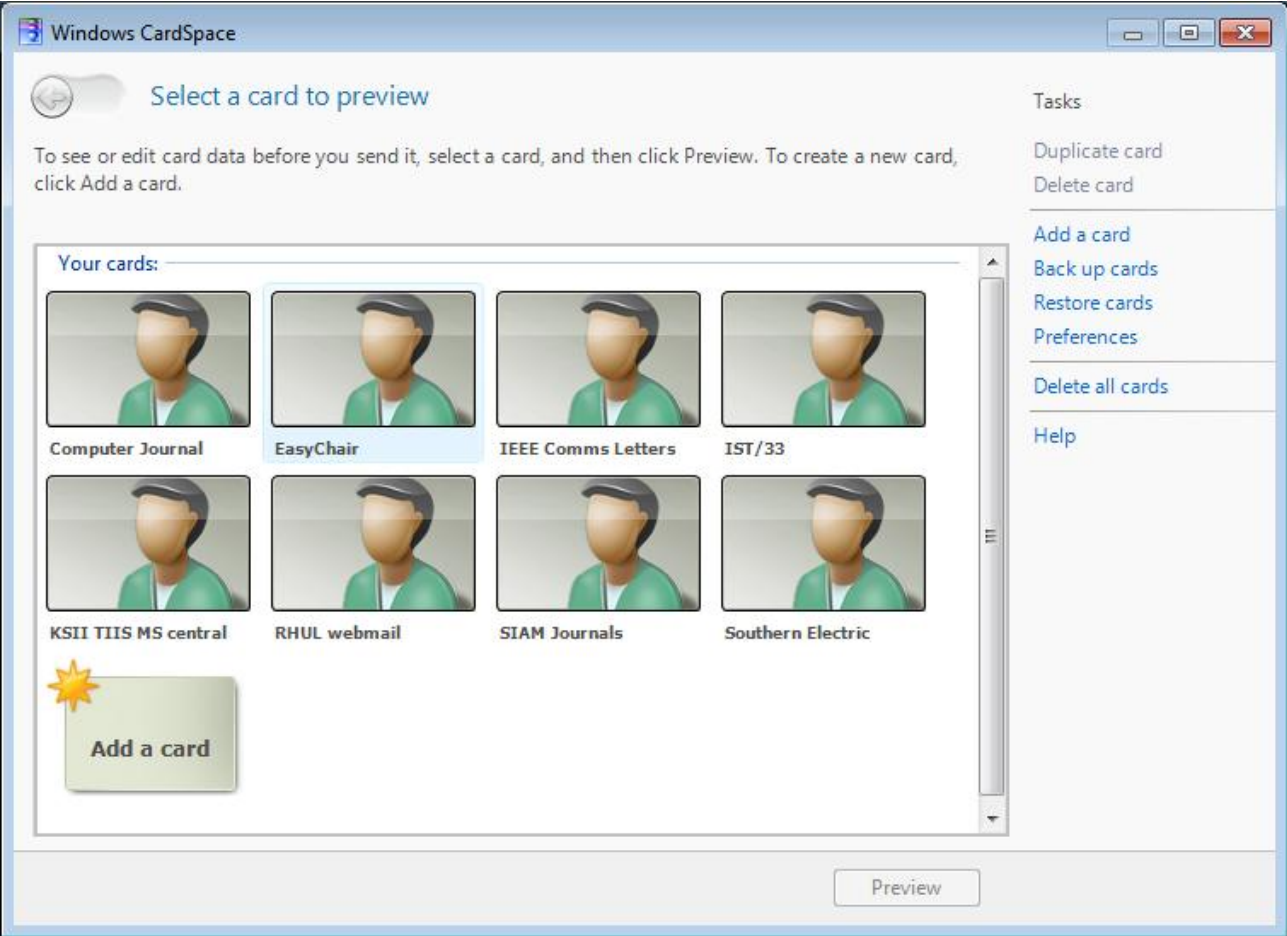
Windows CardSpace

Select a card to preview

To see or edit card data before you send it, select a card, and then click Preview. To create a new card, click Add a card.

Your cards:

Computer Journal
EasyChair
IEEE Comms Letters
IST/33
KSII TIIS MS central
RHUL webmail
SIAM Journals
Southern Electric

Add a card

Tasks
Duplicate card
Delete card
Add a card
Back up cards
Restore cards
Preferences
Delete all cards
Help

Preview